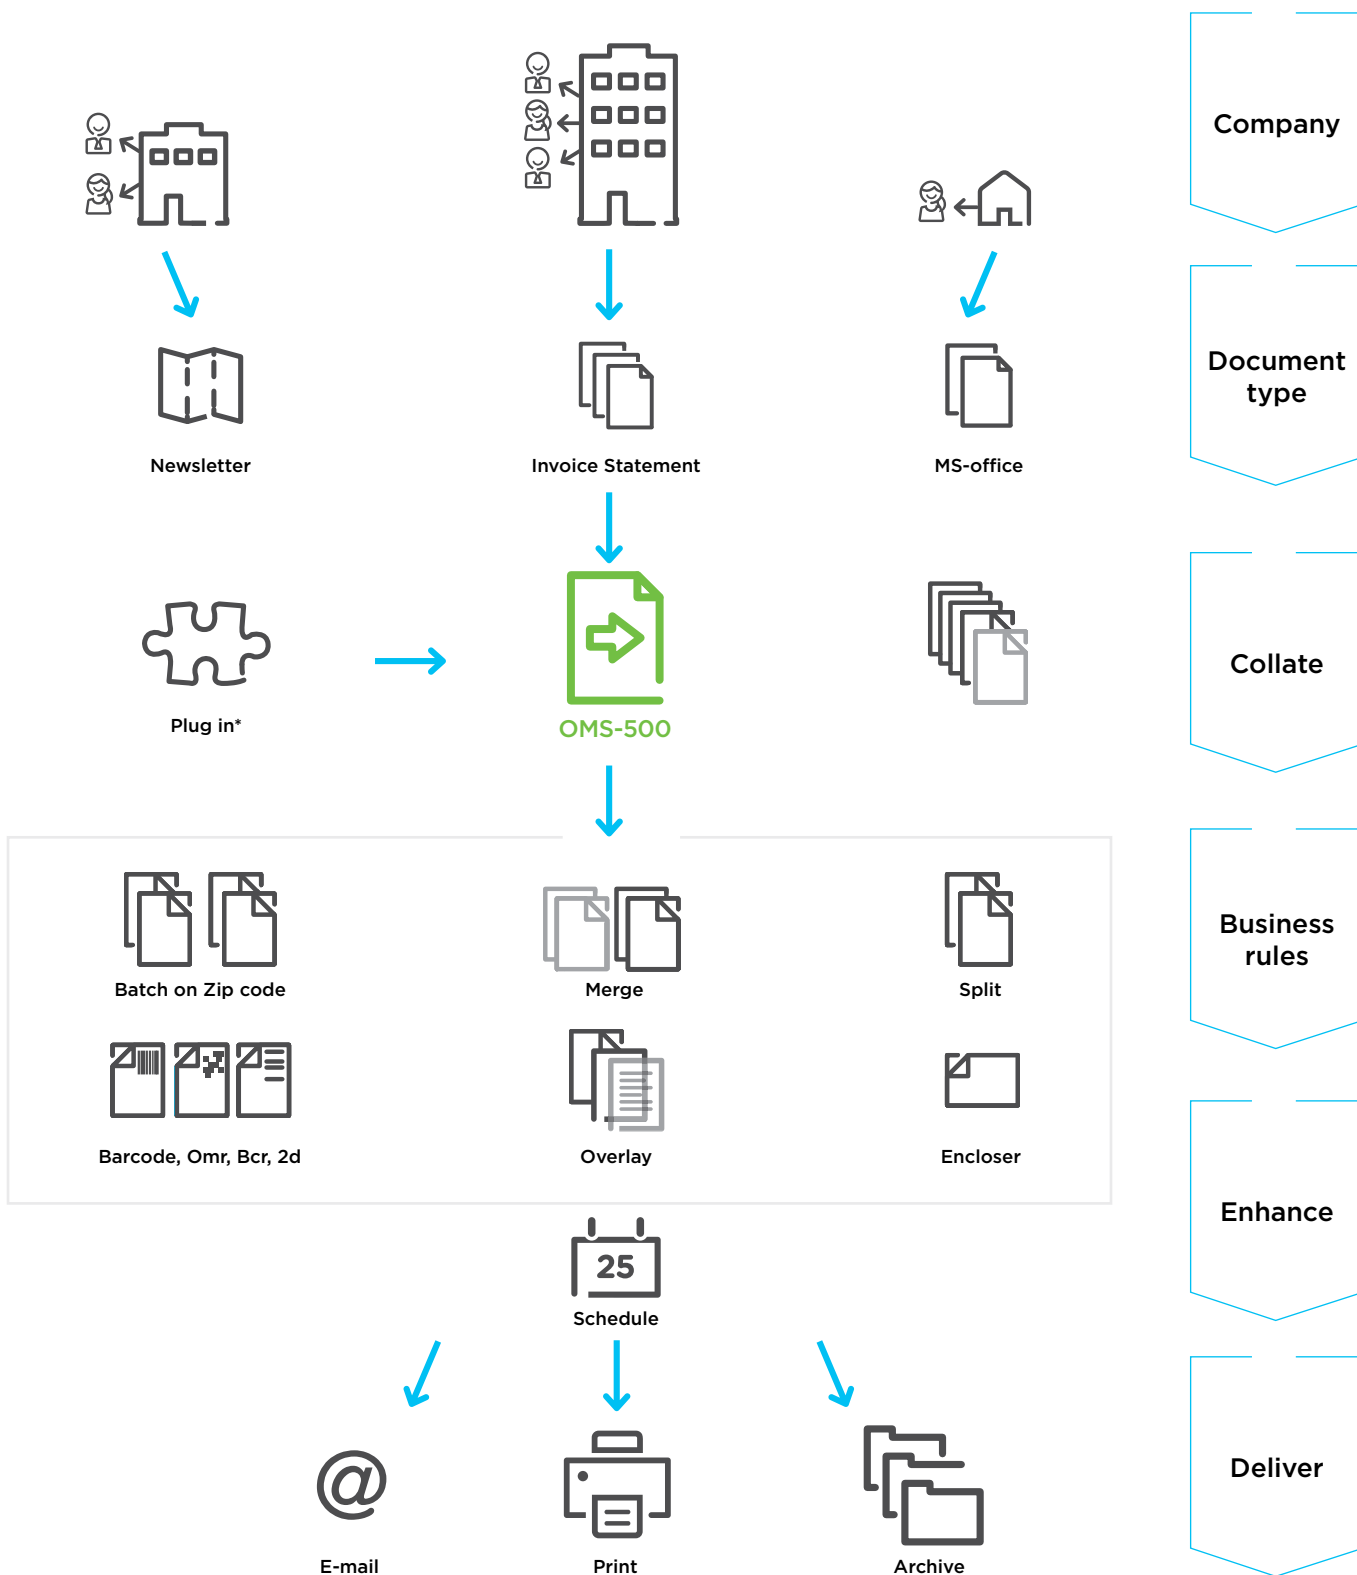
Company

Newsletter

Invoice Statement

MS-office

Document type

Plug in*

OMS-500

Collate

Batch on Zip code

Merge

Split

Business rules

Barcode, Omr, Bcr, 2d

Overlay

Encloser

25

Schedule

Enhance

@

E-mail

Print

Archive

Deliver